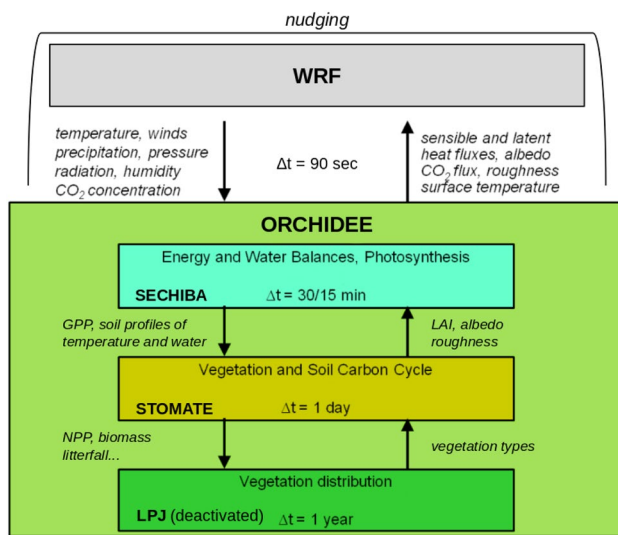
nudging

WRF

temperature, winds precipitation, pressure radiation, humidity $CO_2$ concentration

$\Delta t$ = 90 sec

sensible and latent heat fluxes, albedo $CO_2$ flux, roughness surface temperature

ORCHIDEE

Energy and Water Balances, Photosynthesis

SECHIBA $\Delta t$ = 30/15 min

GPP, soil profiles of temperature and water

LAI, albedo roughness

Vegetation and Soil Carbon Cycle

STOMATE $\Delta t$ = 1 day

NPP, biomass litterfall...

vegetation types

Vegetation distribution

LPJ (deactivated) $\Delta t$ = 1 year